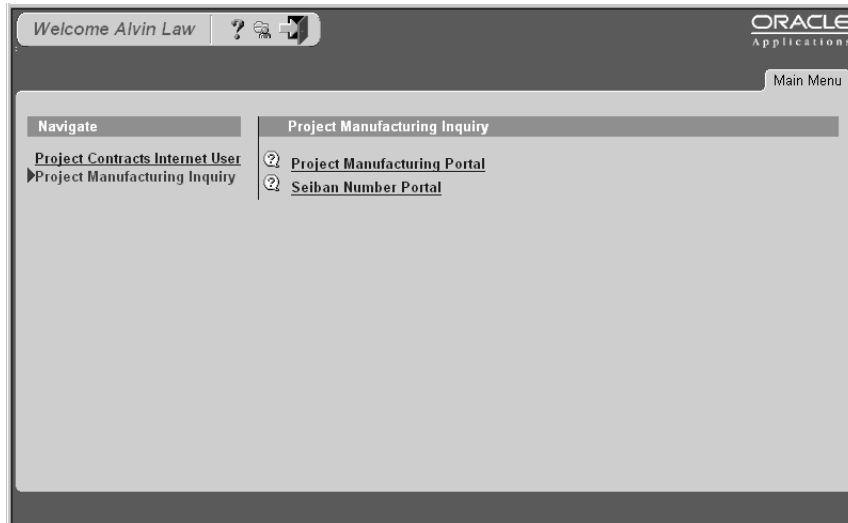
Welcome Alvin Law

ORACLE
Applications

Main Menu

Navigate

Project Contracts Internet User
Project Manufacturing Inquiry

Project Manufacturing Inquiry

Project Manufacturing Portal
Seiban Number Portal